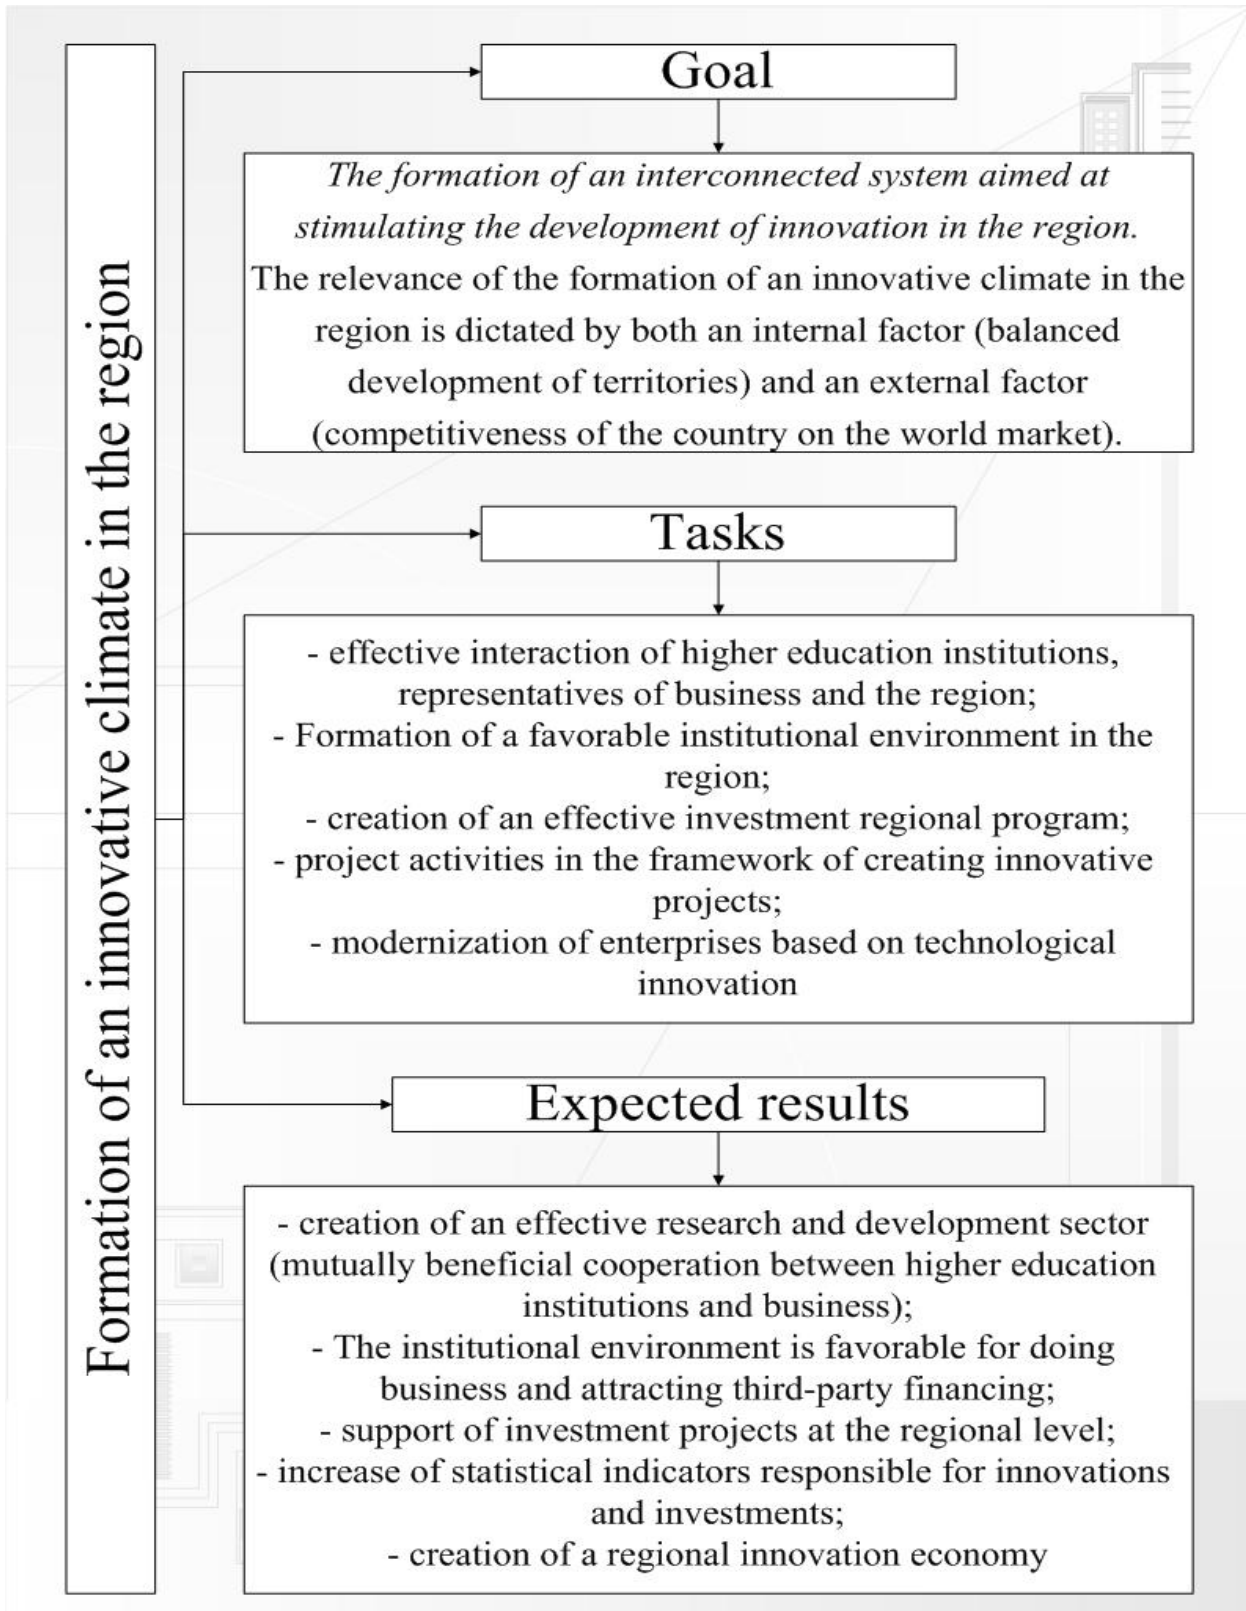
Formation of an innovative climate in the region

Goal

*The formation of an interconnected system aimed at stimulating the development of innovation in the region.*
The relevance of the formation of an innovative climate in the region is dictated by both an internal factor (balanced development of territories) and an external factor (competitiveness of the country on the world market).

Tasks

- effective interaction of higher education institutions, representatives of business and the region;
- Formation of a favorable institutional environment in the region;
- creation of an effective investment regional program;
- project activities in the framework of creating innovative projects;
- modernization of enterprises based on technological innovation

Expected results

- creation of an effective research and development sector (mutually beneficial cooperation between higher education institutions and business);
- The institutional environment is favorable for doing business and attracting third-party financing;
- support of investment projects at the regional level;
- increase of statistical indicators responsible for innovations and investments;
- creation of a regional innovation economy